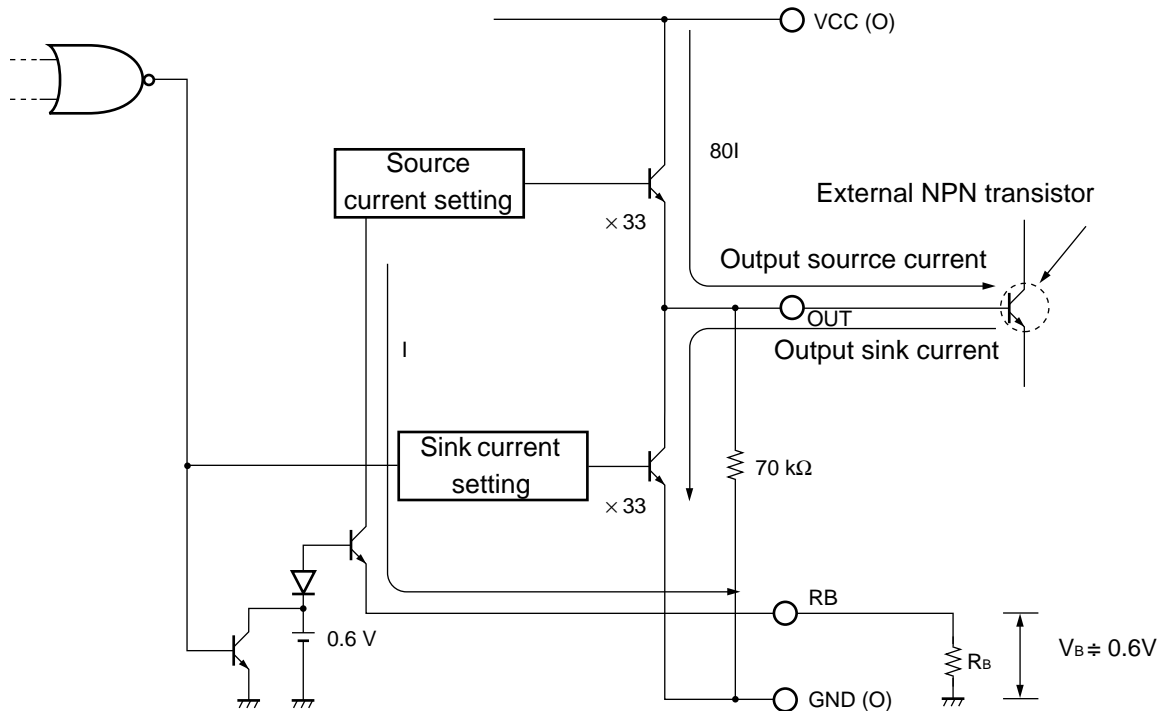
VCC (O)

80I

Source current setting

$\times 33$

External NPN transistor

Output sourrce current

OUT

Output sink current

I

Sink current setting

$\times 33$

70 kΩ

RB

0.6 V

$R_B$

$V_B \doteqdot 0.6V$

GND (O)